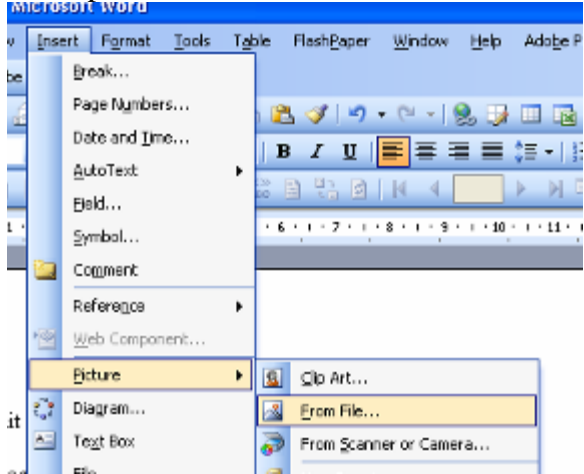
Microsoft Word

v Insert Format Tools Table FlashPaper Window Help Adobe P

be

Break...
Page Numbers...
Date and Time...
AutoText
Field...
Symbol...
Comment
Reference
Web Component...
Picture
Diagram...
Text Box
File

B I U

· 6 · · · 7 · · · 8 · · · 9 · · · 10 · · · 11 ·

it

Clip Art...
From File...
From Scanner or Camera...